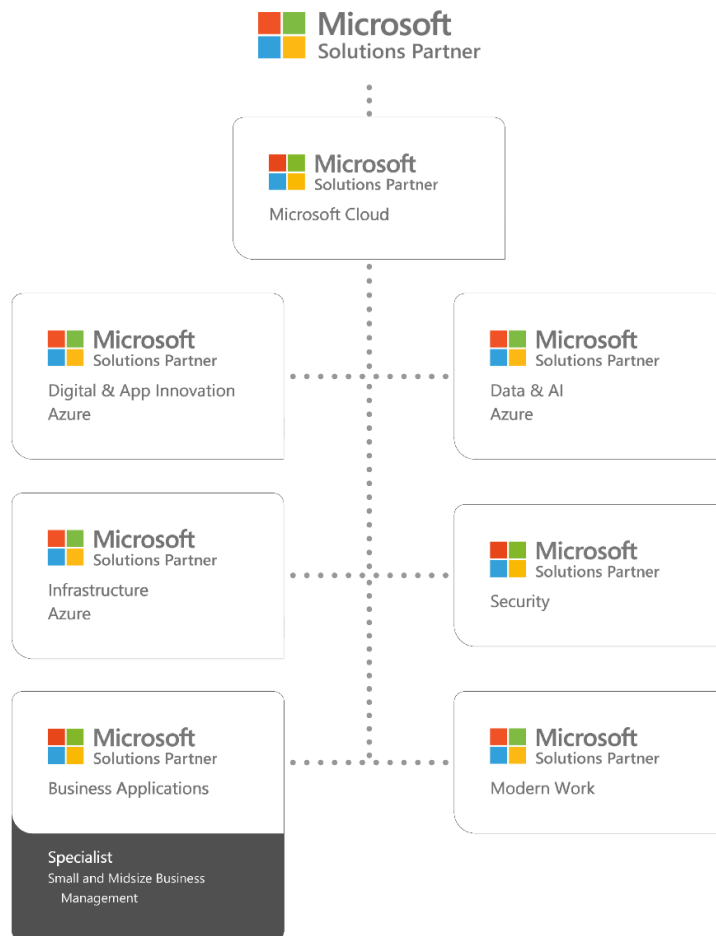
Microsoft
Solutions Partner

Microsoft
Solutions Partner
Microsoft Cloud

Microsoft
Solutions Partner
Digital & App Innovation
Azure

Microsoft
Solutions Partner
Data & AI
Azure

Microsoft
Solutions Partner
Infrastructure
Azure

Microsoft
Solutions Partner
Security

Microsoft
Solutions Partner
Business Applications

Specialist
Small and Midsize Business Management

Microsoft
Solutions Partner
Modern Work